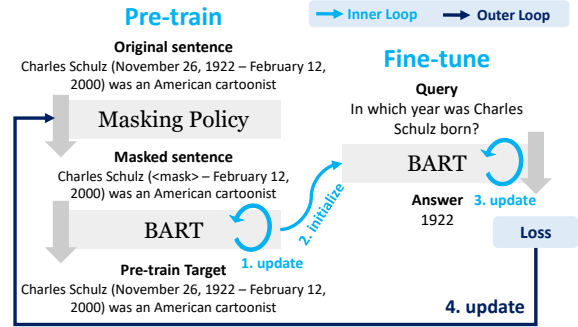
Pre-train

Inner Loop

Outer Loop

Original sentence
Charles Schulz (November 26, 1922 – February 12, 2000) was an American cartoonist

Masking Policy

Masked sentence
Charles Schulz (<mask> – February 12, 2000) was an American cartoonist

BART

1. update

2. initialize

Pre-train Target
Charles Schulz (November 26, 1922 – February 12, 2000) was an American cartoonist

Fine-tune

Query
In which year was Charles Schulz born?

BART

3. update

Answer
1922

Loss

4. update